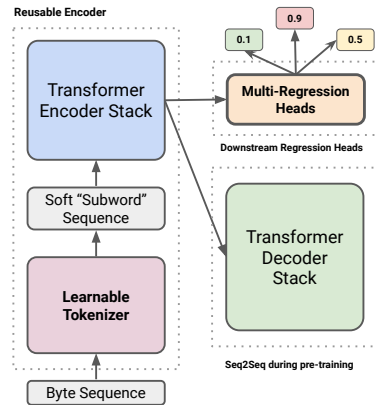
Reusable Encoder

Transformer Encoder Stack

Soft "Subword" Sequence

Learnable Tokenizer

Byte Sequence

0.1

0.9

0.5

Multi-Regression Heads

Downstream Regression Heads

Transformer Decoder Stack

Seq2Seq during pre-training